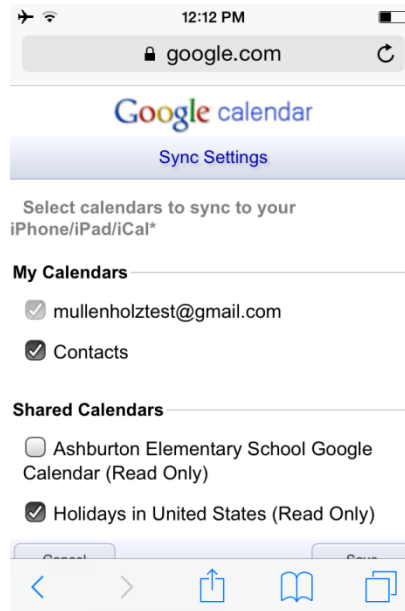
12:12 PM

google.com

Google calendar

Sync Settings

Select calendars to sync to your iPhone/iPad/iCal*

My Calendars

mullenholztest@gmail.com

Contacts

Shared Calendars

Ashburton Elementary School Google Calendar (Read Only)

Holidays in United States (Read Only)

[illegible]

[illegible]